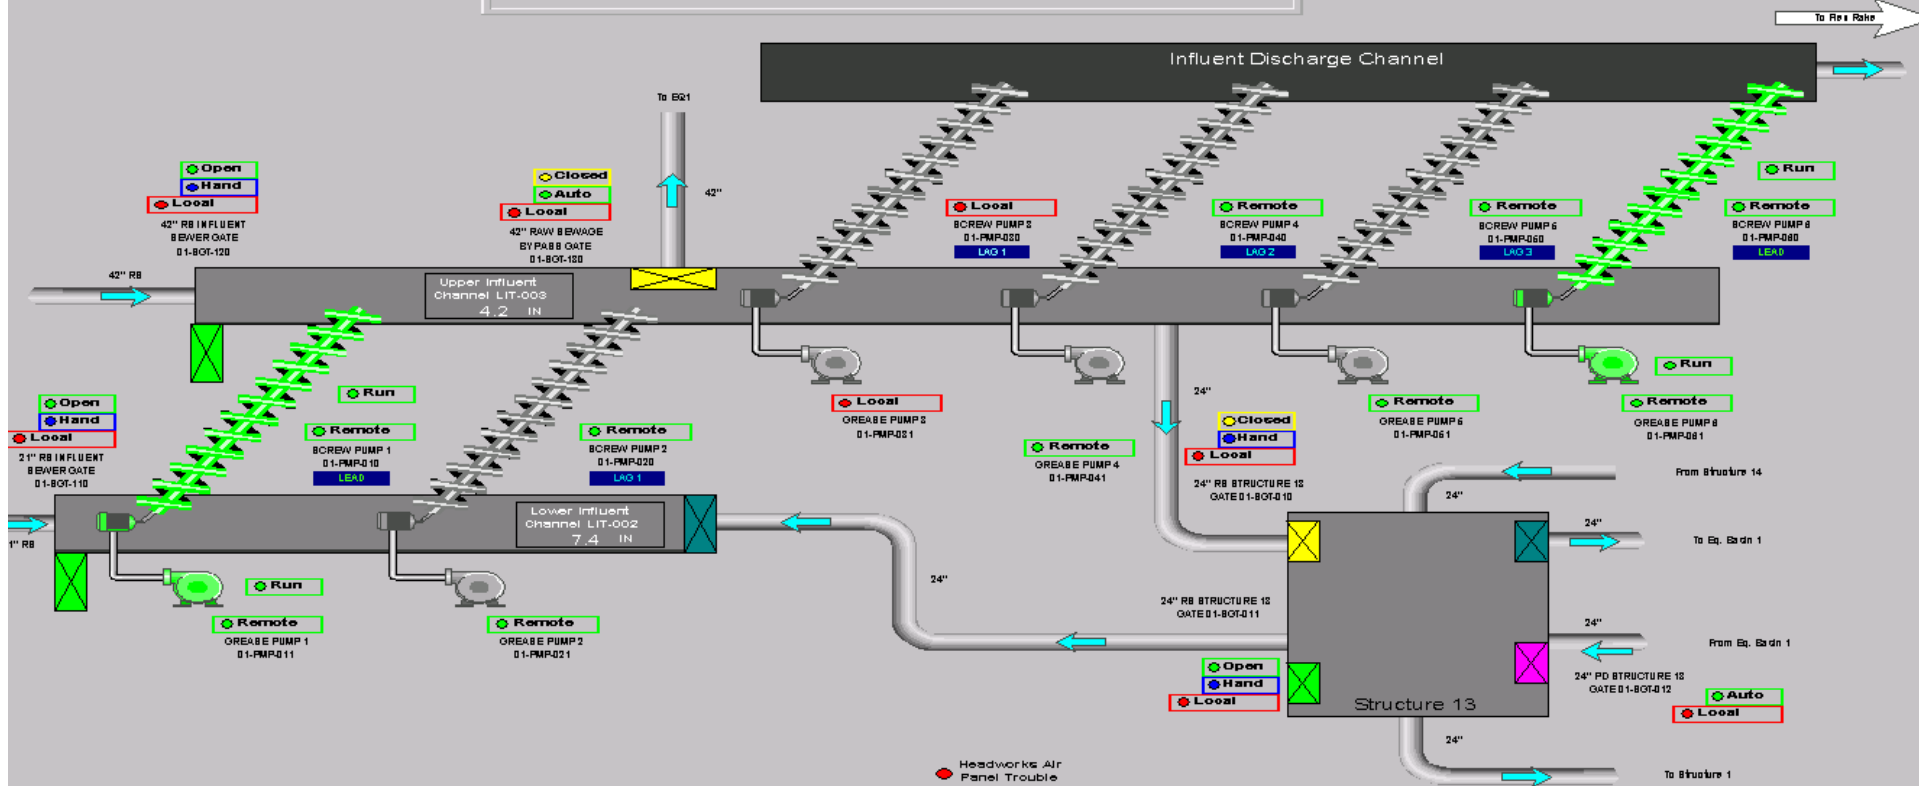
To Res Rake

Influent Discharge Channel

To EQ1

42"

Open
Hand
Local
42" RS INFLUENT SEWER GATE 01-SGT-120

Closed
Auto
Local
42" RAW SEWAGE BYPASS GATE 01-SGT-130

42" RS

Upper Influent Channel LIT-003
4.2 IN

Local
SCREW PUMP 3
01-PMP-030
LAG 1

Remote
SCREW PUMP 4
01-PMP-040
LAG 2

Remote
SCREW PUMP 5
01-PMP-050
LAG 3

Run

Remote
SCREW PUMP 6
01-PMP-060
LEAD

Run

Open
Hand
Local
21" RS INFLUENT SEWER GATE 01-SGT-110

Run

Remote
SCREW PUMP 1
01-PMP-010
LEAD

Remote
SCREW PUMP 2
01-PMP-020
LAG 1

Local
GREASE PUMP 3
01-PMP-031

24"

Remote
GREASE PUMP 4
01-PMP-041

Closed
Hand
Local
24" RS STRUCTURE 13 GATE 01-SGT-010

Remote
GREASE PUMP 5
01-PMP-051

Run

Remote
GREASE PUMP 6
01-PMP-061

From Structure 14

24"

1" RS

Lower Influent Channel LIT-002
7.4 IN

24"

To Eq. Basin 1

Run

Remote
GREASE PUMP 1
01-PMP-011

Remote
GREASE PUMP 2
01-PMP-021

24"

24" RS STRUCTURE 13 GATE 01-SGT-011

24"

From Eq. Basin 1

Open
Hand
Local

Structure 13

24" PD STRUCTURE 13 GATE 01-SGT-012

Auto
Local

24"

Headworks Air Panel Trouble

To Structure 1